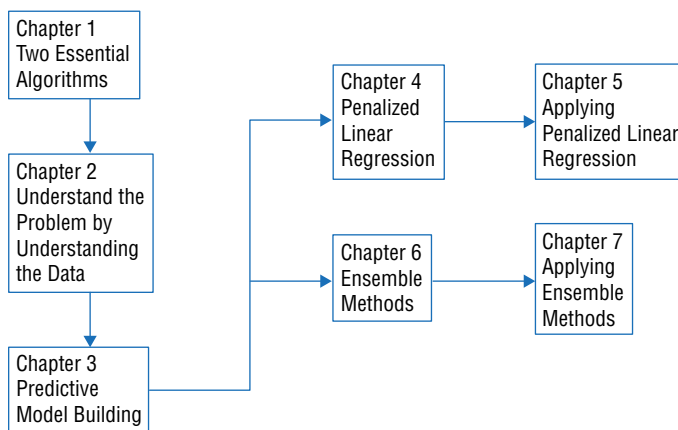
Chapter 1
Two Essential Algorithms

Chapter 2
Understand the Problem by Understanding the Data

Chapter 3
Predictive Model Building

Chapter 4
Penalized Linear Regression

Chapter 5
Applying Penalized Linear Regression

Chapter 6
Ensemble Methods

Chapter 7
Applying Ensemble Methods